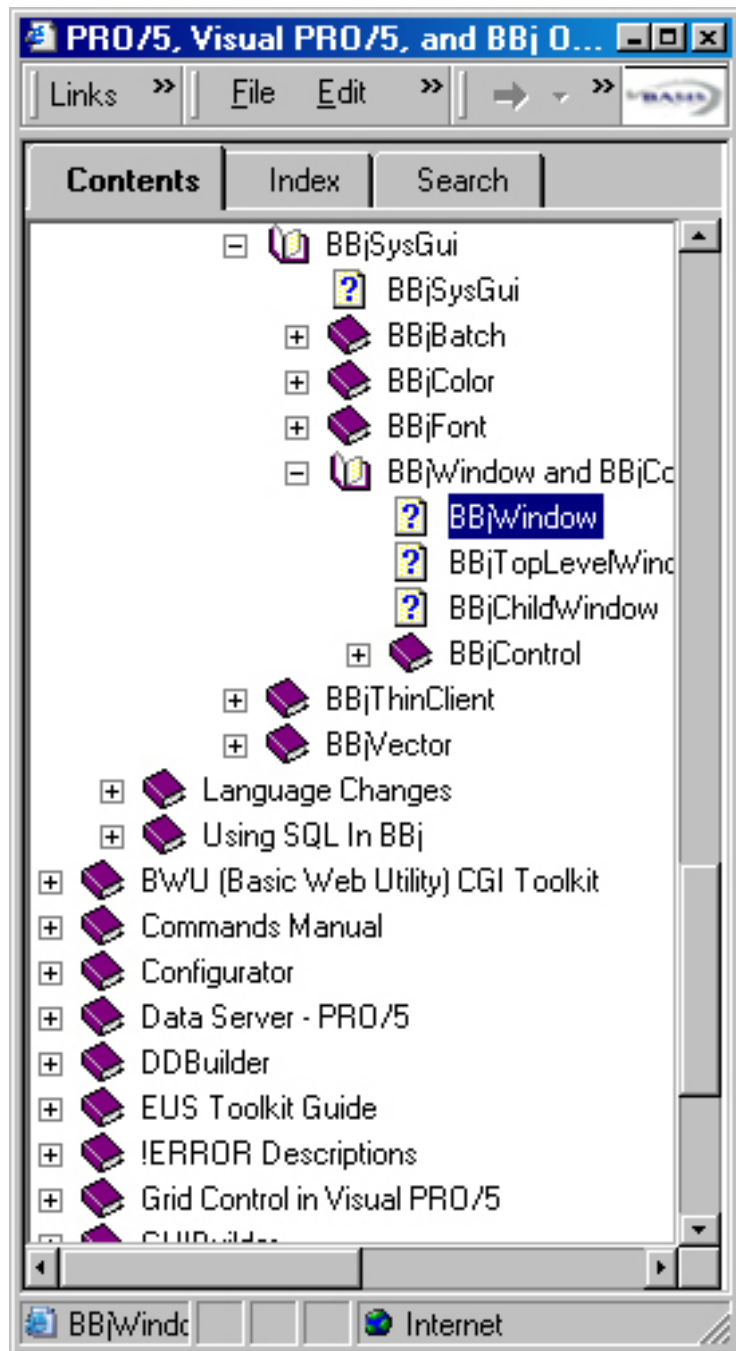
PRO/5, Visual PRO/5, and BBj O...

Links » File Edit »  »

Contents Index Search

BBjSysGui
BBjSysGui
BBjBatch
BBjColor
BBjFont
BBjWindow and BBjCo
BBjWindow
BBjTopLevelWind
BBjChildWindow
BBjControl
BBjThinClient
BBjVector
Language Changes
Using SQL In BBj
BWU (Basic Web Utility) CGI Toolkit
Commands Manual
Configurator
Data Server - PRO/5
DDBuilder
EUS Toolkit Guide
!ERROR Descriptions
Grid Control in Visual PRO/5
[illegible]

BBjWindc Internet